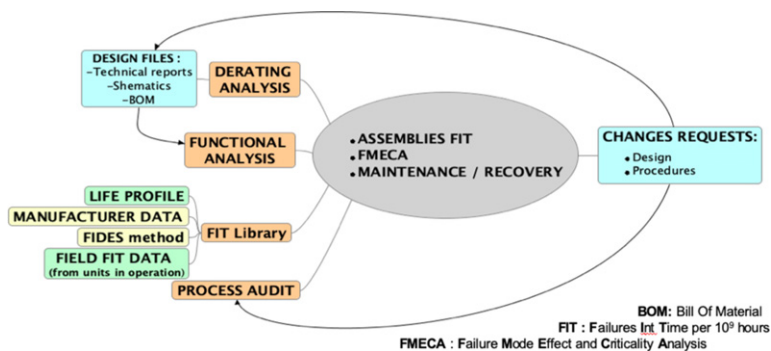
DESIGN FILES :
-Technical reports
-Shematics
-BOM

DERATING ANALYSIS

FUNCTIONAL ANALYSIS

• ASSEMBLIES FIT
• FMECA
• MAINTENANCE / RECOVERY

CHANGES REQUESTS:
• Design
• Procedures

LIFE PROFILE

MANUFACTURER DATA

FIDES method

FIELD FIT DATA (from units in operation)

FIT Library

PROCESS AUDIT

BOM: Bill Of Material
FIT : Failures Int Time per $10^9$ hours
FMECA : Failure Mode Effect and Criticality Analysis